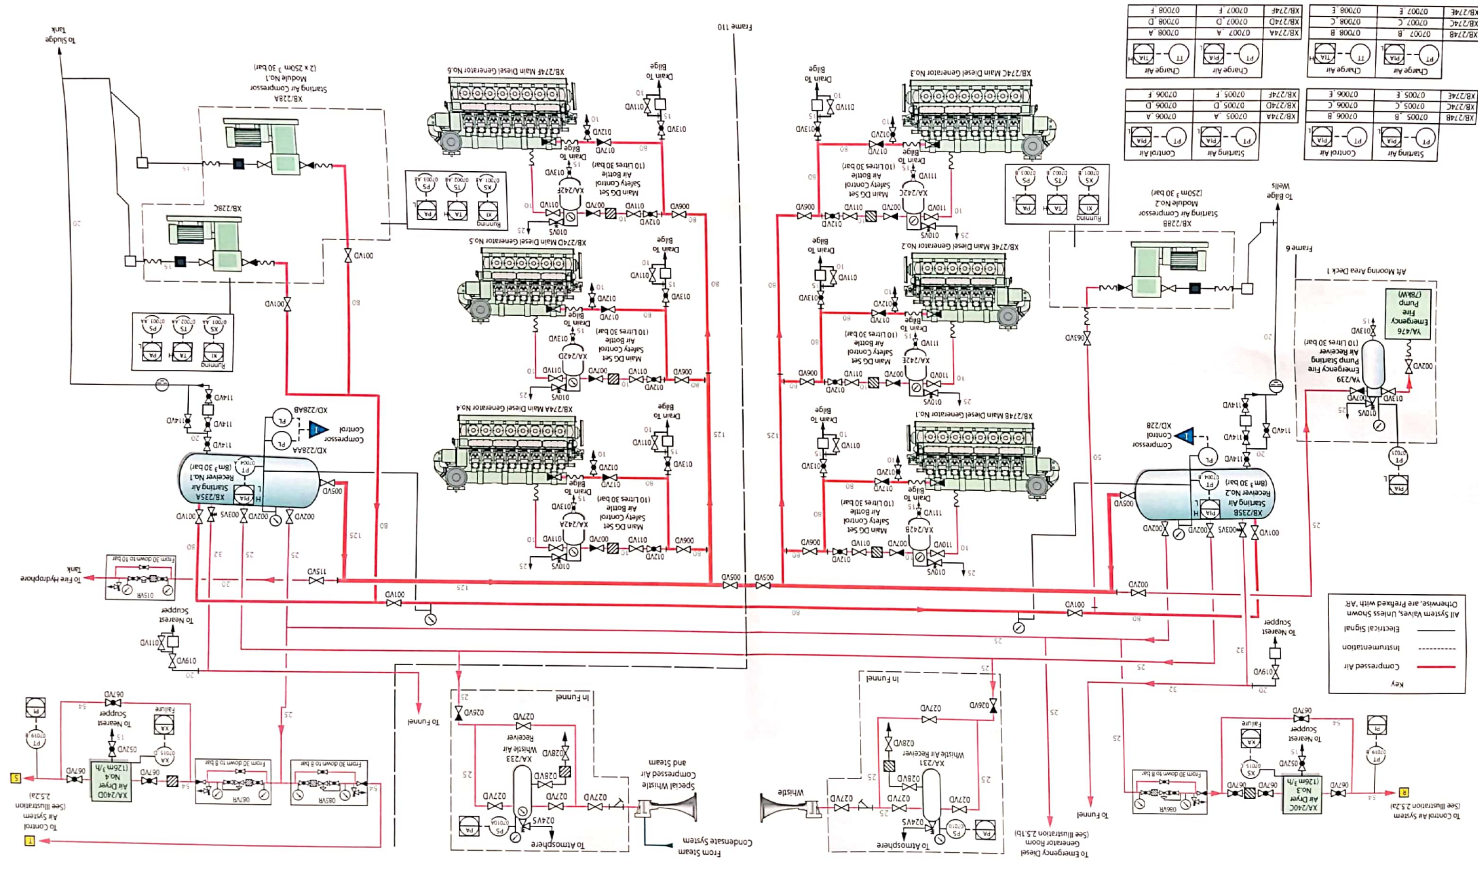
Frame 110

To Sludge Tank

XB/228A
Starting Air Compressor Module No.1
(2 x 250m³ 30 bar)

XB/228C

XB/274F Main Diesel Generator No.6
XB/274D Main Diesel Generator No.5
XB/274A Main Diesel Generator No.4
XB/274C Main Diesel Generator No.3
XB/274E Main Diesel Generator No.2
XB/274B Main Diesel Generator No.1

Drain To Bilge

Main DG Set Air Bottle Safety Control (10 Litres 30 bar)

XA/242F
XA/242D
XA/243A
XA/242C
XA/242E
XA/242B

Running

XD/228A
Compressor Control

XB/235A
Starting Air Receiver No.1 (8m³ 30 bar)

XB/235B
Starting Air Receiver No.2 (8m³ 30 bar)

XD/228
Compressor Control

XB/228B
Starting Air Compressor Module No.2 (250m³ 30 bar)

To Bilge Wells

Frame 6

Aft Mooring Area Deck 1

Emergency Fire Pump (78kW)

YA/476

YA/239
Emergency Fire Pump Starting Air Receiver (10 Litres 30 bar)

To Fire Hydrophore Tank

From 30 down to 10 bar

To Nearest Scupper

To Funnel

In Funnel

XA/233
Whistle Air Receiver

XA/231
Whistle Air Receiver

Special Whistle Compressed Air and Steam

From Steam Condensate System

To Atmosphere

Whistle

To Funnel

To Emergency Diesel Generator Room (See Illustration 2.5.1b)

XA/240D
Air Dryer No.4 (126m³/h)

XA/240C
Air Dryer No.3 (126m³/h)

To Control Air System (See Illustration 2.5.2a)

From 30 down to 8 bar

Failure

To Nearest Scupper

Key
Compressed Air
Instrumentation
Electrical Signal
All System Valves, Unless Shown Otherwise, are Prefixed with 'AR'

| XB/274F | 07008 F | 07007 F |
| XB/274D | 07008 D | 07007 D |
| XB/274A | 07008 A | 07007 A |
Charge Air

| XB/274E | 07008 E | 07007 E |
| XB/274C | 07008 C | 07007 C |
| XB/274B | 07008 B | 07007 B |
Charge Air

| XB/274F | 07006 F | 07005 F |
| XB/274D | 07006 D | 07005 D |
| XB/274A | 07006 A | 07005 A |
Control Air    Starting Air

| XB/274E | 07006 E | 07005 E |
| XB/274C | 07006 C | 07005 C |
| XB/274B | 07006 B | 07005 B |
Control Air    Starting Air